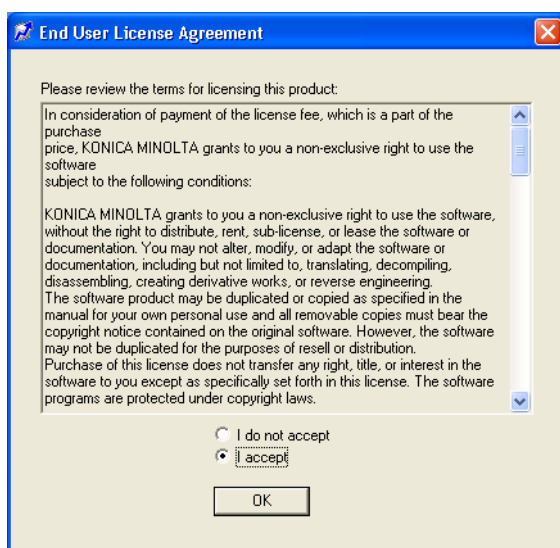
End User License Agreement

Please review the terms for licensing this product:

In consideration of payment of the license fee, which is a part of the purchase
price, KONICA MINOLTA grants to you a non-exclusive right to use the software
subject to the following conditions:

KONICA MINOLTA grants to you a non-exclusive right to use the software, without the right to distribute, rent, sub-license, or lease the software or documentation. You may not alter, modify, or adapt the software or documentation, including but not limited to, translating, decompiling, disassembling, creating derivative works, or reverse engineering.
The software product may be duplicated or copied as specified in the manual for your own personal use and all removable copies must bear the copyright notice contained on the original software. However, the software may not be duplicated for the purposes of resell or distribution.
Purchase of this license does not transfer any right, title, or interest in the software to you except as specifically set forth in this license. The software programs are protected under copyright laws.

I do not accept
I accept

OK